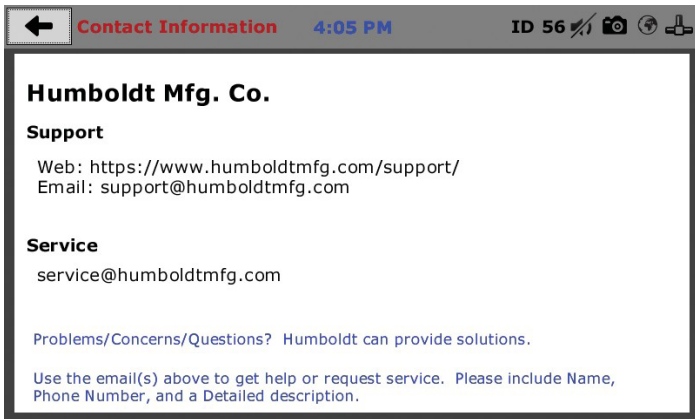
Contact Information 4:05 PM ID 56

Humboldt Mfg. Co.

Support

Web: https://www.humboldtmfg.com/support/
Email: support@humboldtmfg.com

Service

service@humboldtmfg.com

Problems/Concerns/Questions? Humboldt can provide solutions.

Use the email(s) above to get help or request service. Please include Name, Phone Number, and a Detailed description.